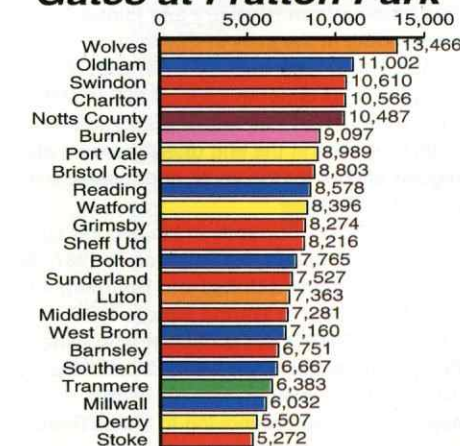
Gates at Fratton Park

0 5,000 10,000 15,000

| Club | Attendance |
|---|---|
| Wolves | 13,466 |
| Oldham | 11,002 |
| Swindon | 10,610 |
| Charlton | 10,566 |
| Notts County | 10,487 |
| Burnley | 9,097 |
| Port Vale | 8,989 |
| Bristol City | 8,803 |
| Reading | 8,578 |
| Watford | 8,396 |
| Grimsby | 8,274 |
| Sheff Utd | 8,216 |
| Bolton | 7,765 |
| Sunderland | 7,527 |
| Luton | 7,363 |
| Middlesboro | 7,281 |
| West Brom | 7,160 |
| Barnsley | 6,751 |
| Southend | 6,667 |
| Tranmere | 6,383 |
| Millwall | 6,032 |
| Derby | 5,507 |
| Stoke | 5,272 |